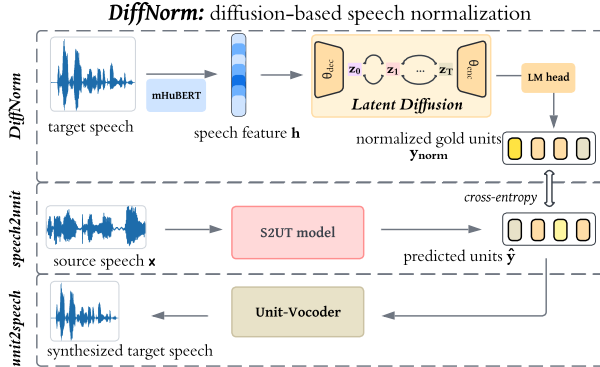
DiffNorm: diffusion-based speech normalization

DiffNorm

target speech

mHuBERT

speech feature $\mathbf{h}$

$\theta_{dec}$

$\mathbf{z_0}$

$\mathbf{z_1}$

...

$\mathbf{z_T}$

$\theta_{enc}$

Latent Diffusion

LM head

normalized gold units $\mathbf{y_{norm}}$

cross-entropy

speech2unit

source speech $\mathbf{x}$

S2UT model

predicted units $\hat{\mathbf{y}}$

unit2speech

synthesized target speech

Unit-Vocoder